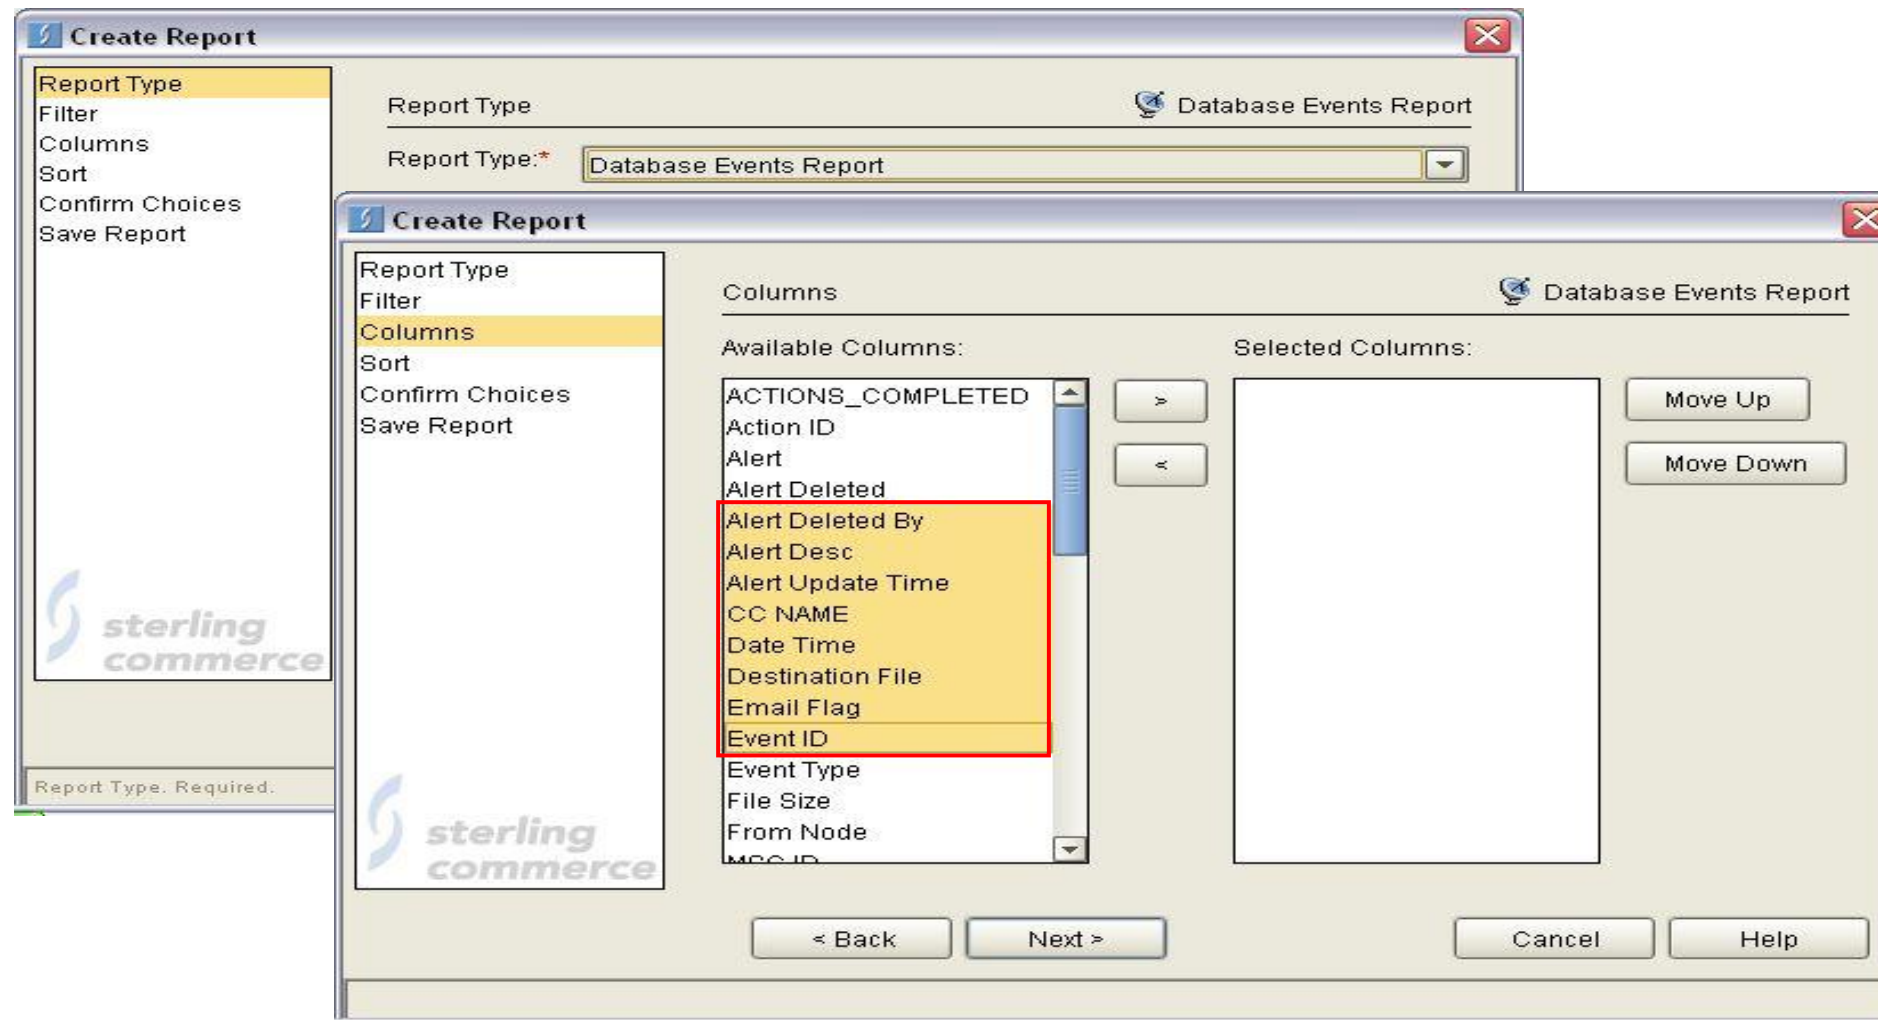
Create Report

Report Type
Filter
Columns
Sort
Confirm Choices
Save Report

sterling commerce

Report Type
Database Events Report

Report Type:*
Database Events Report

Report Type. Required.

Create Report

Report Type
Filter
Columns
Sort
Confirm Choices
Save Report

sterling commerce

Columns
Database Events Report

Available Columns:
ACTIONS_COMPLETED
Action ID
Alert
Alert Deleted
Alert Deleted By
Alert Desc
Alert Update Time
CC NAME
Date Time
Destination File
Email Flag
Event ID
Event Type
File Size
From Node
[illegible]

>
<

Selected Columns:

Move Up
Move Down

< Back
Next >
Cancel
Help